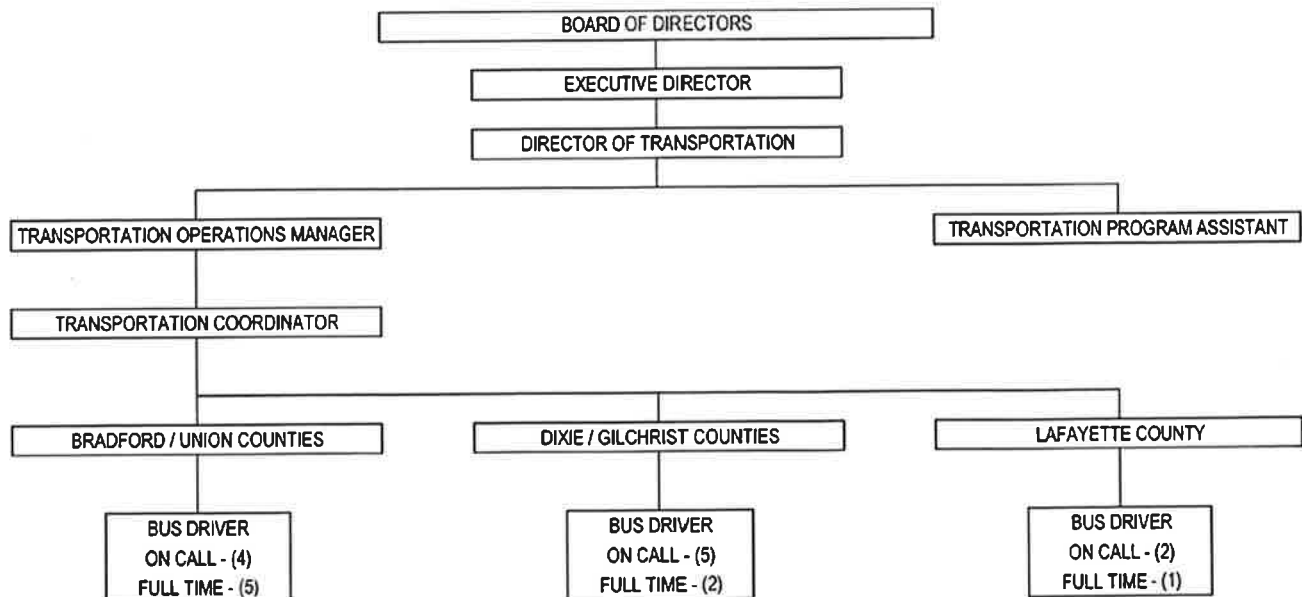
BOARD OF DIRECTORS

EXECUTIVE DIRECTOR

DIRECTOR OF TRANSPORTATION

TRANSPORTATION OPERATIONS MANAGER

TRANSPORTATION PROGRAM ASSISTANT

TRANSPORTATION COORDINATOR

BRADFORD / UNION COUNTIES

DIXIE / GILCHRIST COUNTIES

LAFAYETTE COUNTY

BUS DRIVER
ON CALL - (4)
FULL TIME - (5)

BUS DRIVER
ON CALL - (5)
FULL TIME - (2)

BUS DRIVER
ON CALL - (2)
FULL TIME - (1)